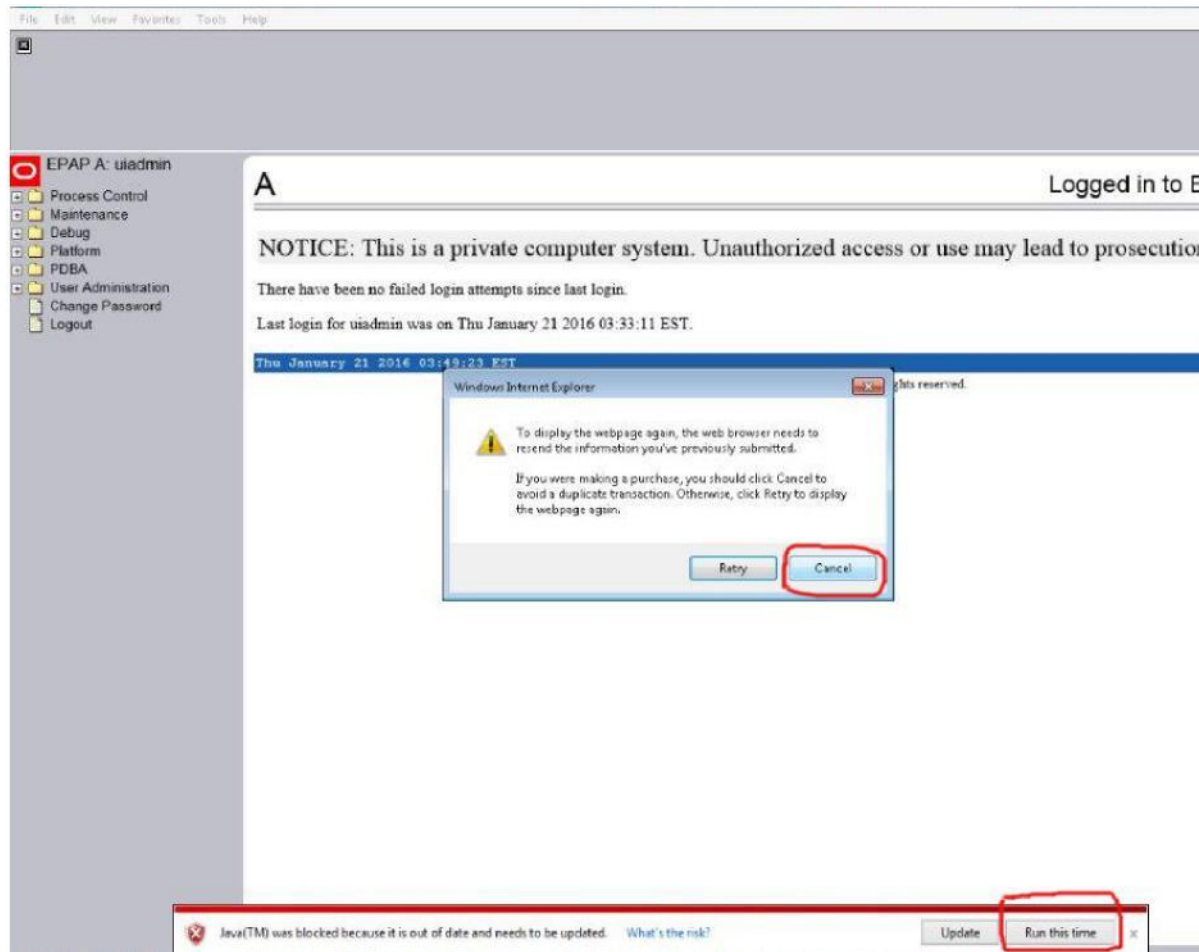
File Edit View Favorites Tools Help

EPAP A: uiadmin

Process Control
Maintenance
Debug
Platform
PDBA
User Administration
Change Password
Logout

A

Logged in to E

NOTICE: This is a private computer system. Unauthorized access or use may lead to prosecutio

There have been no failed login attempts since last login.

Last login for uiadmin was on Thu January 21 2016 03:33:11 EST.

Thu January 21 2016 03:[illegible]:23 EST

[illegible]ghts reserved.

Windows Internet Explorer

To display the webpage again, the web browser needs to resend the information you've previously submitted.

If you were making a purchase, you should click Cancel to avoid a duplicate transaction. Otherwise, click Retry to display the webpage again.

Retry

Cancel

Java(TM) was blocked because it is out of date and needs to be updated.

What's the risk?

Update

Run this time

x